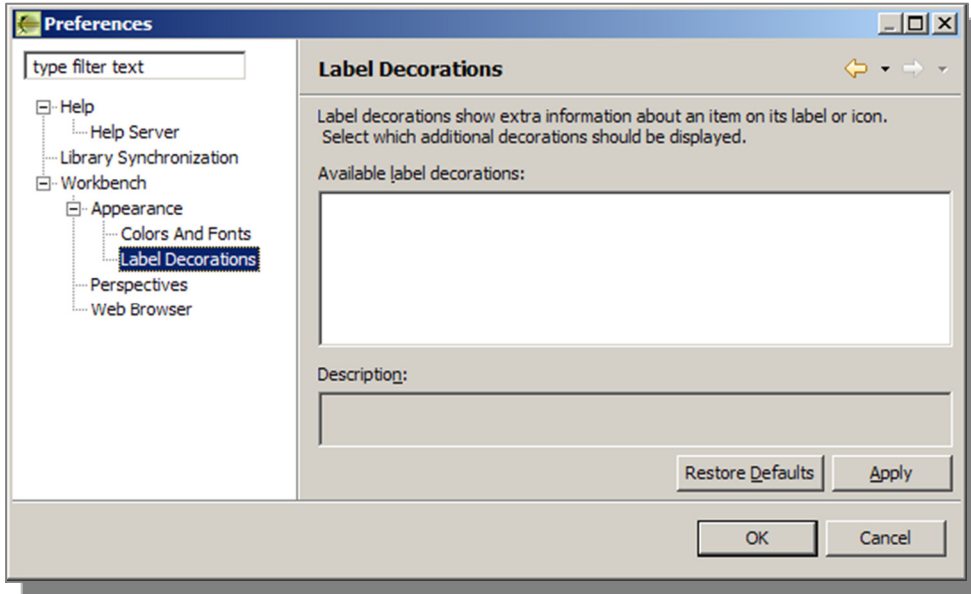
Preferences

type filter text

Help
Help Server
Library Synchronization
Workbench
Appearance
Colors And Fonts
Label Decorations
Perspectives
Web Browser

Label Decorations

Label decorations show extra information about an item on its label or icon. Select which additional decorations should be displayed.

Available label decorations:

Description:

Restore Defaults
Apply

OK
Cancel